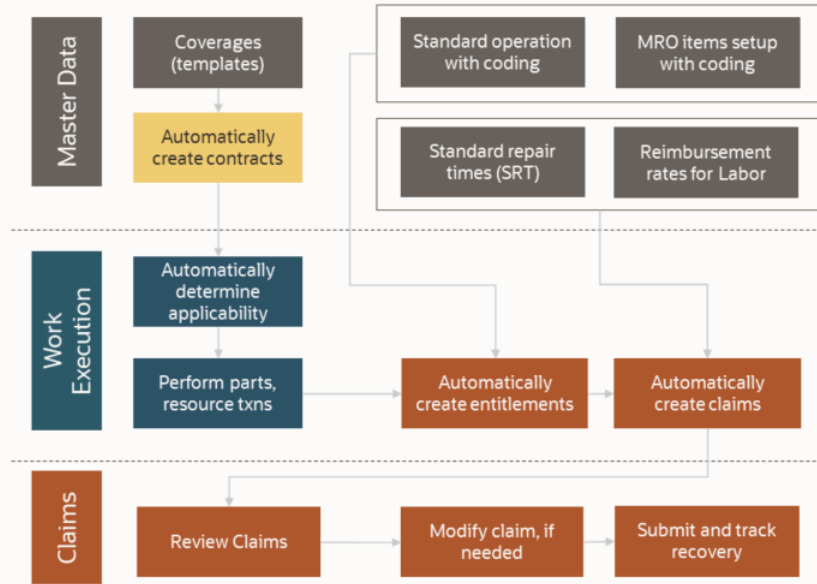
Master Data

Coverages (templates)

Automatically create contracts

Standard operation with coding

MRO items setup with coding

Standard repair times (SRT)

Reimbursement rates for Labor

Work Execution

Automatically determine applicability

Perform parts, resource txns

Automatically create entitlements

Automatically create claims

Claims

Review Claims

Modify claim, if needed

Submit and track recovery